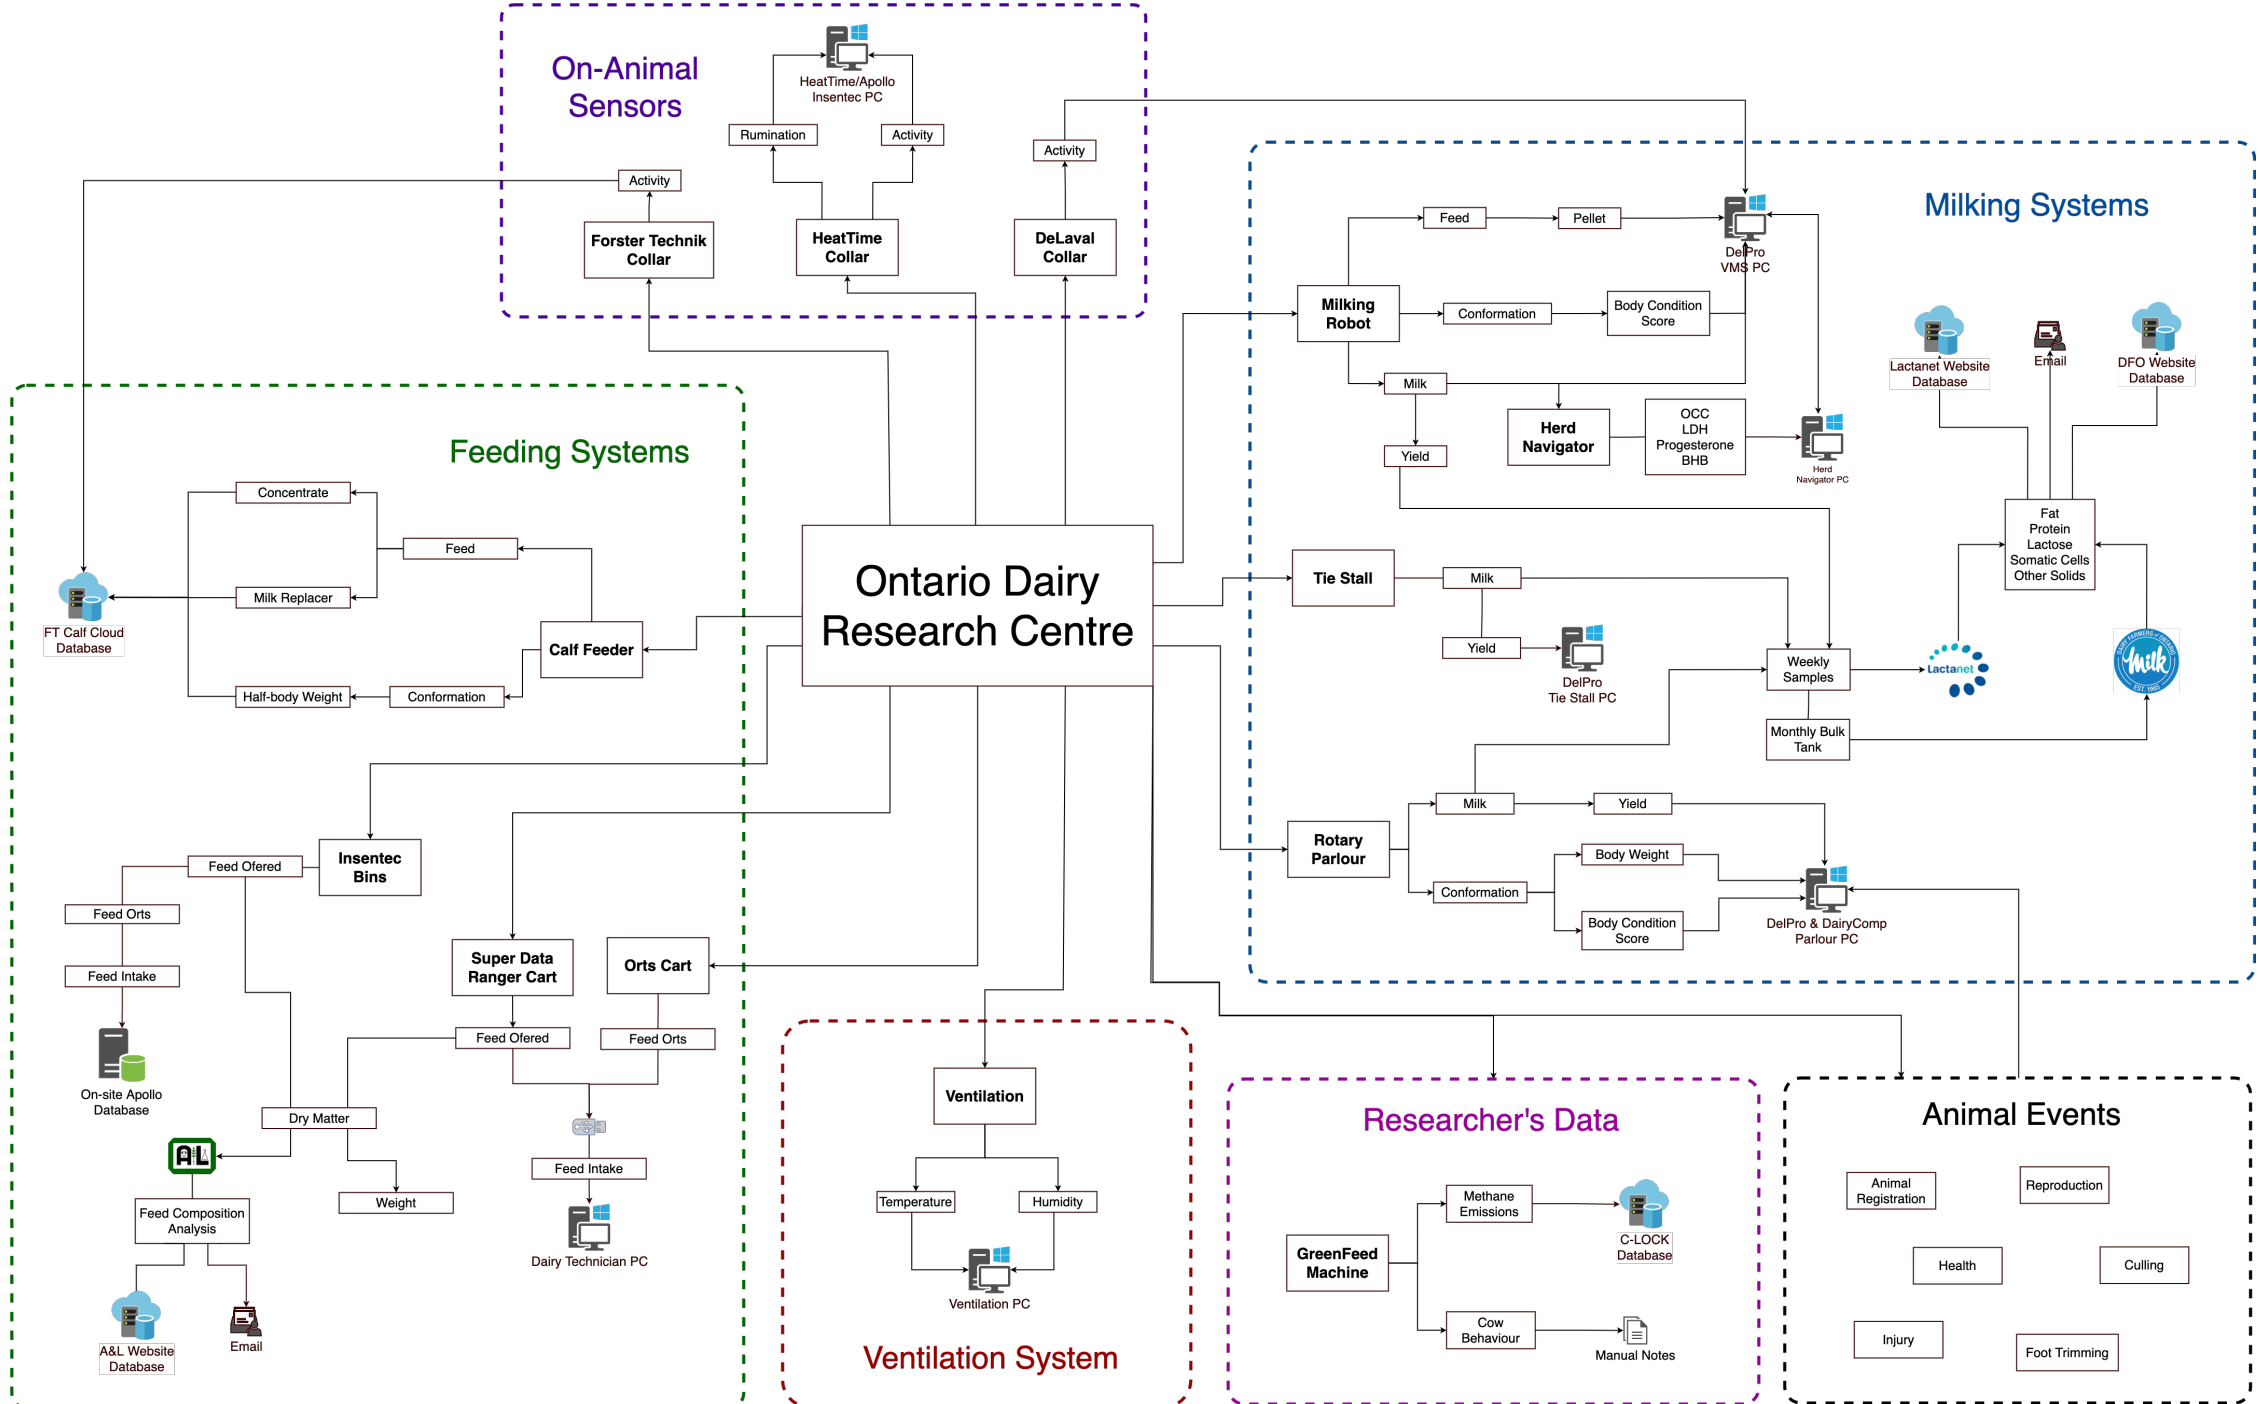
On-Animal Sensors

HeatTime/Apollo Insentec PC

Rumination

Activity

Activity

Activity

Forster Technik Collar

HeatTime Collar

DeLaval Collar

Milking Systems

Feed

Pellet

DelPro VMS PC

Milking Robot

Conformation

Body Condition Score

Milk

Herd Navigator

OCC LDH Progesterone BHB

Herd Navigator PC

Yield

Lactanet Website Database

Email

DFO Website Database

Fat Protein Lactose Somatic Cells Other Solids

Feeding Systems

Concentrate

Feed

Milk Replacer

FT Calf Cloud Database

Calf Feeder

Half-body Weight

Conformation

Ontario Dairy Research Centre

Tie Stall

Milk

Yield

DelPro Tie Stall PC

Weekly Samples

Lactanet

Milk

Monthly Bulk Tank

Rotary Parlour

Milk

Yield

Conformation

Body Weight

Body Condition Score

DelPro & DairyComp Parlour PC

Insentec Bins

Feed Ofered

Feed Orts

Feed Intake

On-site Apollo Database

Super Data Ranger Cart

Orts Cart

Feed Ofered

Feed Orts

Dry Matter

Weight

Feed Intake

Dairy Technician PC

Feed Composition Analysis

A&L Website Database

Email

Ventilation

Temperature

Humidity

Ventilation PC

Ventilation System

Researcher's Data

GreenFeed Machine

Methane Emissions

C-LOCK Database

Cow Behaviour

Manual Notes

Animal Events

Animal Registration

Reproduction

Health

Culling

Injury

Foot Trimming